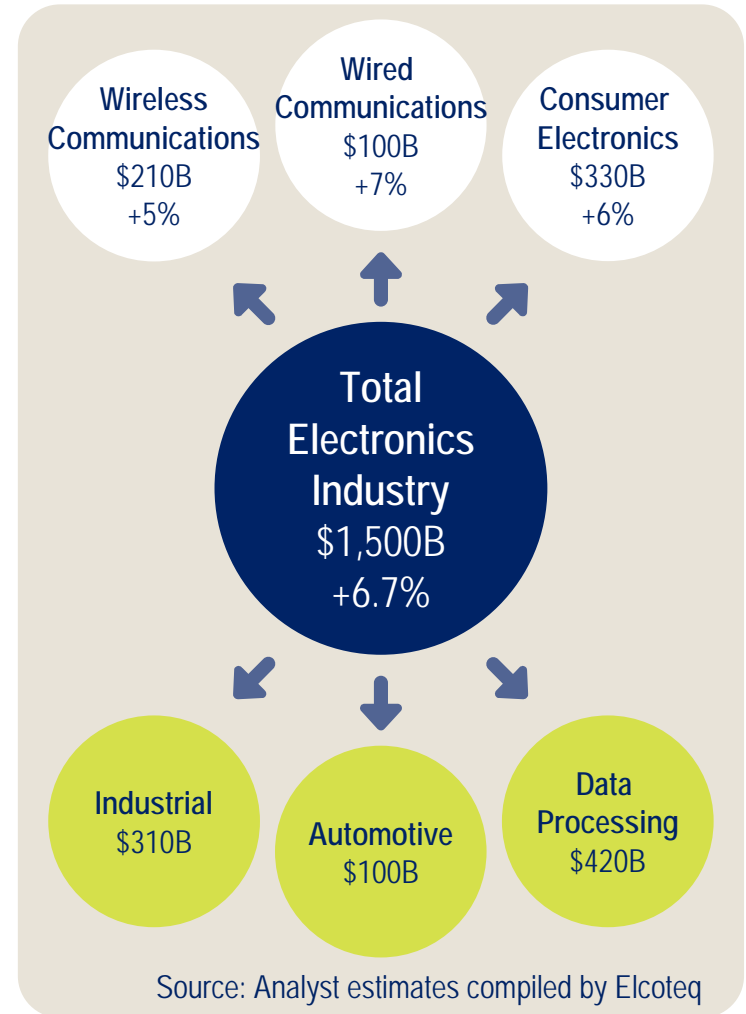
Wireless Communications
$210B
+5%

Wired Communications
$100B
+7%

Consumer Electronics
$330B
+6%

Total Electronics Industry
$1,500B
+6.7%

Industrial
$310B

Automotive
$100B

Data Processing
$420B

Source: Analyst estimates compiled by Elcoteq